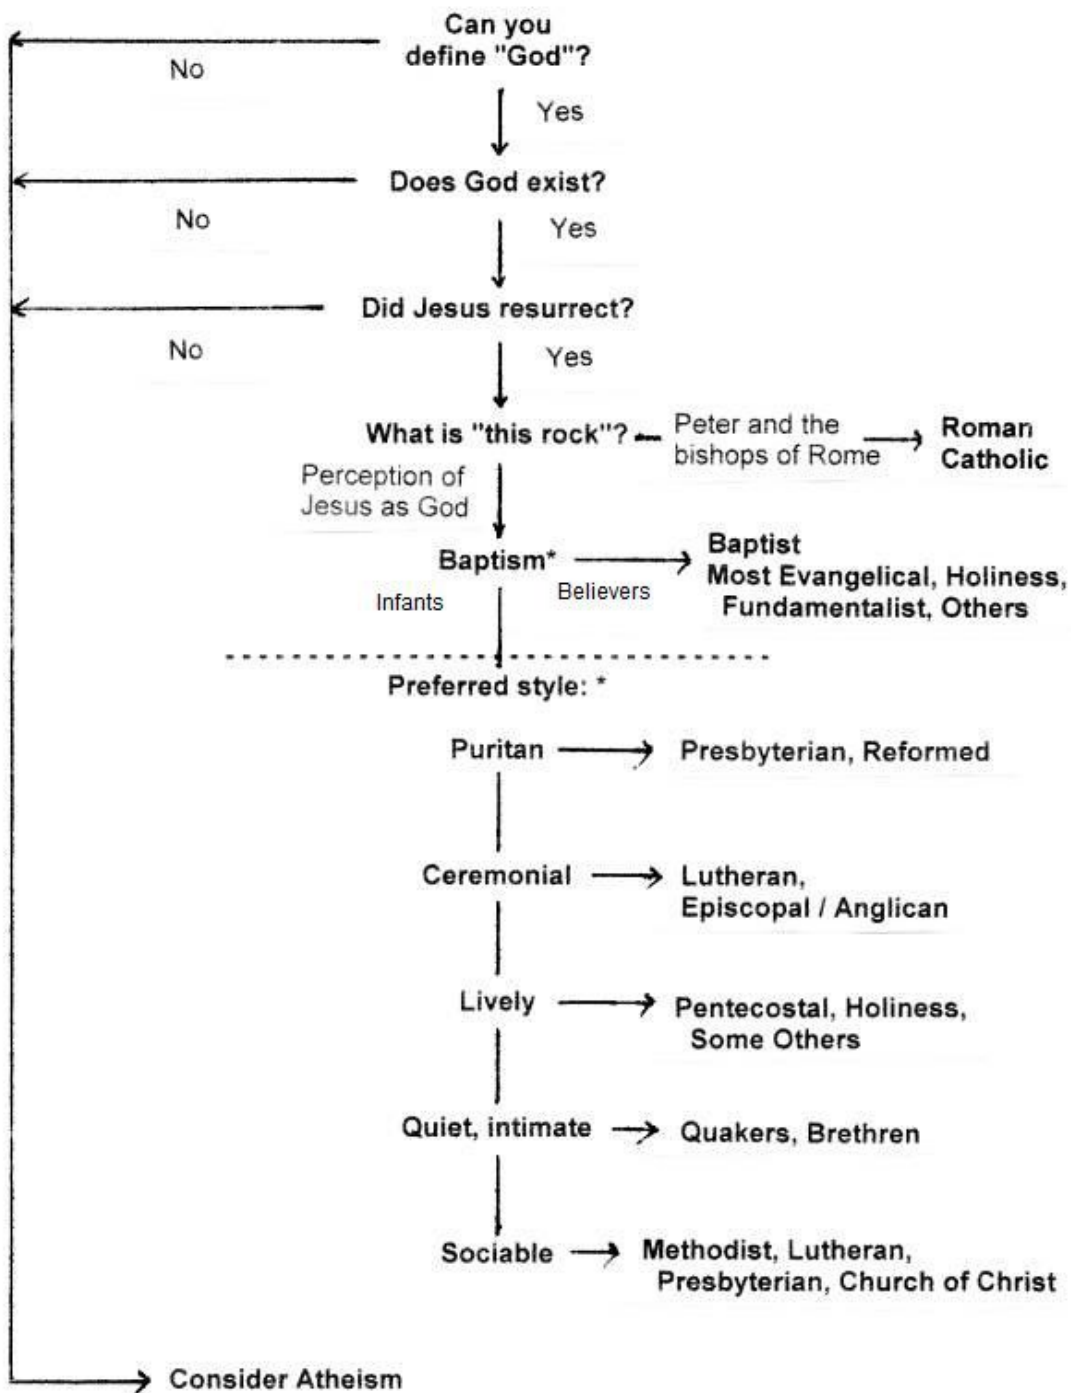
Can you define "God"?

No

Yes

Does God exist?

No

Yes

Did Jesus resurrect?

No

Yes

What is "this rock"?

Peter and the bishops of Rome

Roman Catholic

Perception of Jesus as God

Baptism*

Baptist
Most Evangelical, Holiness, Fundamentalist, Others

Infants

Believers

Preferred style: *

Puritan

Presbyterian, Reformed

Ceremonial

Lutheran, Episcopal / Anglican

Lively

Pentecostal, Holiness, Some Others

Quiet, intimate

Quakers, Brethren

Sociable

Methodist, Lutheran, Presbyterian, Church of Christ

Consider Atheism